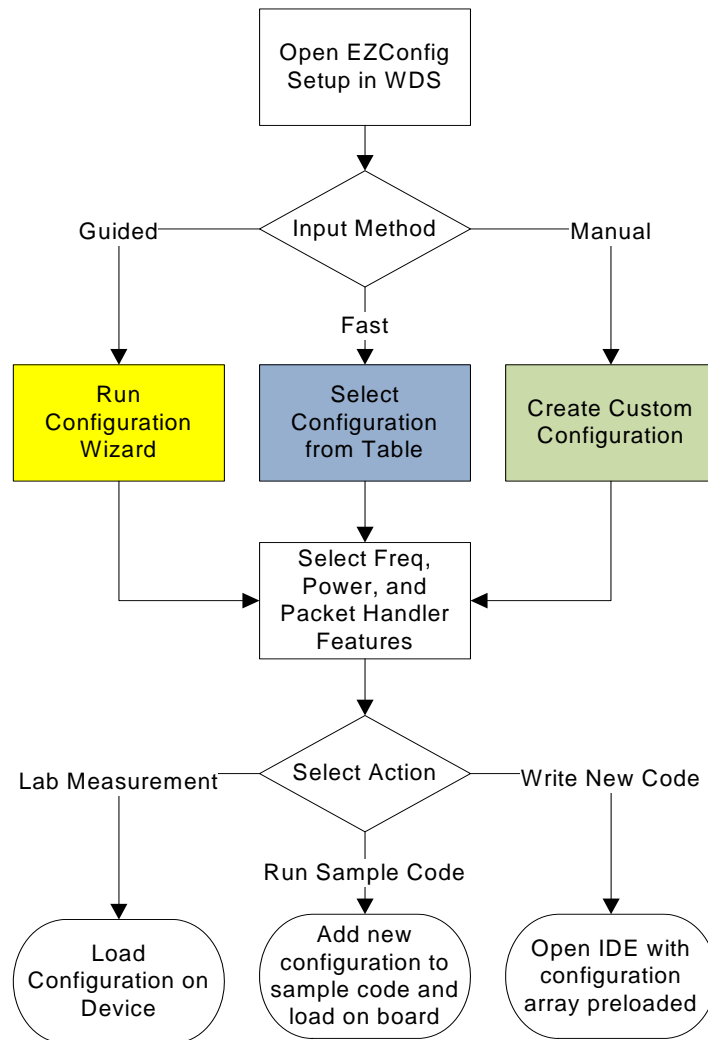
Open EZConfig Setup in WDS

Input Method

Guided

Fast

Manual

Run Configuration Wizard

Select Configuration from Table

Create Custom Configuration

Select Freq, Power, and Packet Handler Features

Select Action

Lab Measurement

Run Sample Code

Write New Code

Load Configuration on Device

Add new configuration to sample code and load on board

Open IDE with configuration array preloaded